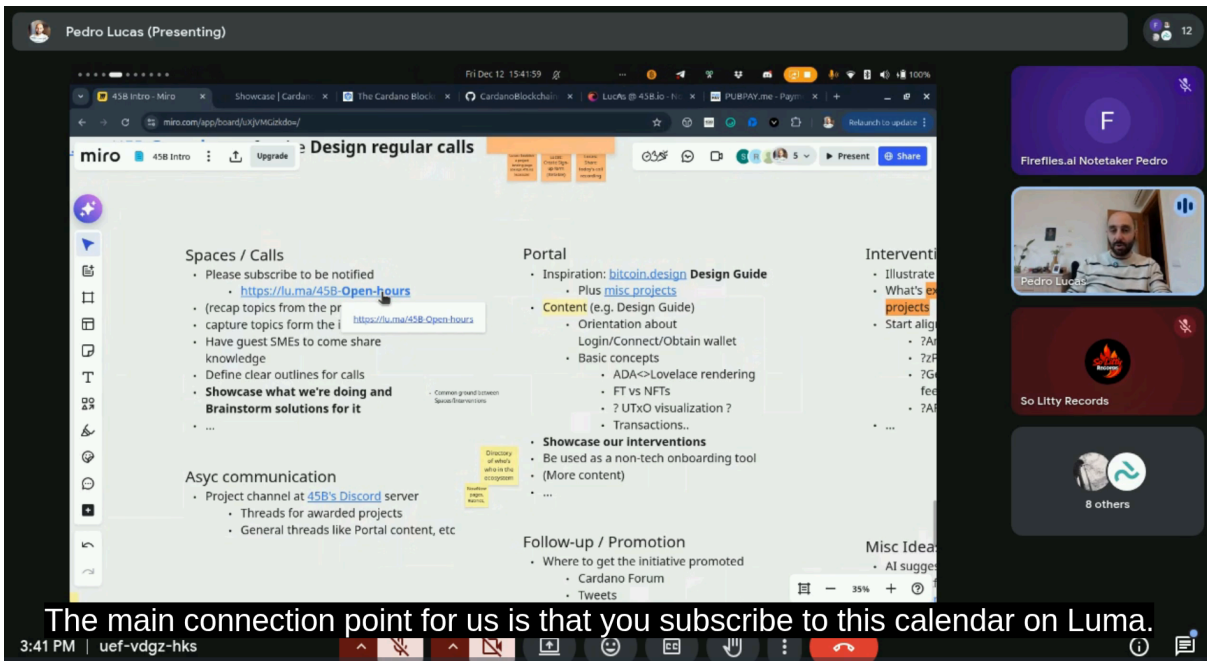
Pedro Lucas (Presenting)

12

Fri Dec 12 15:41:59

100%

45B Intro - Miro

Showcase | Cardan

The Cardano Block

CardanoBlockchain

LucAs @ 45B.io - N

PUBPAY.me - Paym

miro.com/app/board/uXjVMGizkdow/

Relaunch to update

miro 45B Intro Upgrade

e Design regular calls

Present Share

Spaces / Calls
• Please subscribe to be notified
• https://lu.ma/45B-Open-hours
• (recap topics from the pr
• capture topics form the i
• Have guest SMEs to come share knowledge
• Define clear outlines for calls
• **Showcase what we're doing and Brainstorm solutions for it**
• ...

https://lu.ma/45B-Open-hours

Common ground between Spaces/Interventions

Asyc communication
• Project channel at 45B's Discord server
• Threads for awarded projects
• General threads like Portal content, etc

Directory of who's who in the ecosystem

Portal
• Inspiration: bitcoin.design **Design Guide**
• Plus misc projects
• Content (e.g. Design Guide)
• Orientation about Login/Connect/Obtain wallet
• Basic concepts
• ADA<>Lovelace rendering
• FT vs NFTs
• ? UTxO visualization ?
• Transactions..
• **Showcase our interventions**
• Be used as a non-tech onboarding tool
• (More content)
• ...

Follow-up / Promotion
• Where to get the initiative promoted
• Cardano Forum
• Tweets

Interventi
• Illustrate
• What's ex projects
• Start alig
• ?Ar
• ?zF
• ?G fee
• ?AF
• ...

Misc Idea
• AI sugge

35%

F

Fireflies.ai Notetaker Pedro

Pedro Lucas

So Litty Records

8 others

The main connection point for us is that you subscribe to this calendar on Luma.

3:41 PM | uef-vdgz-hks